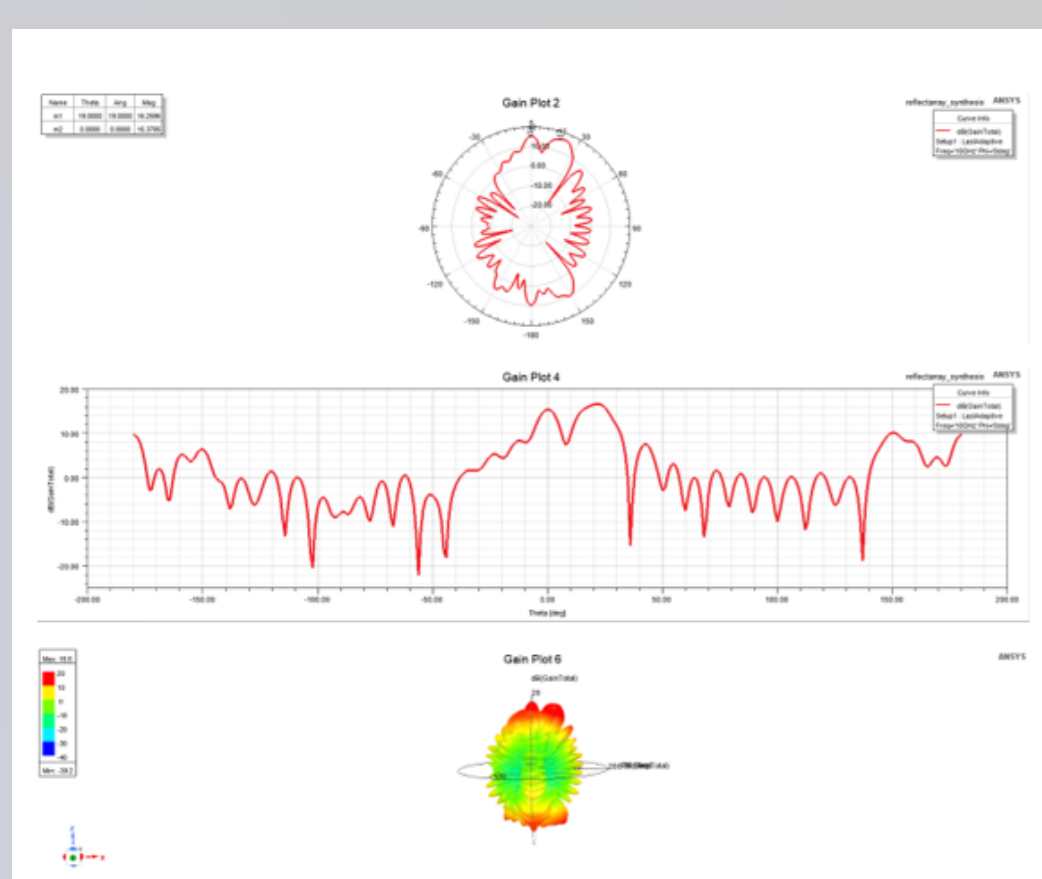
| Name | Theta | Ang | Mag |
|---|---|---|---|
| m1 | 19.0000 | 19.0000 | 16.2586 |
| m2 | 0.0000 | 0.0000 | 15.3795 |

Gain Plot 2

reflectarray_synthesis ANSYS

Curve Info
dB(GainTotal)
Setup1 : LastAdaptive
Freq='10GHz' Phi='0deg'

0, 30, 60, 90, 120, 150, -180, -150, -120, -90, -60, -30

10.00, 0.00, -10.00, -20.00

Gain Plot 4

reflectarray_synthesis ANSYS

Curve Info
dB(GainTotal)
Setup1 : LastAdaptive
Freq='10GHz' Phi='0deg'

dB(GainTotal)

20.00, 10.00, 0.00, -10.00, -20.00

-200.00, -150.00, -100.00, -50.00, 0.00, 50.00, 100.00, 150.00, 200.00

Theta [deg]

Gain Plot 6

ANSYS

dB(GainTotal)

Max: 16.0
20
10
0
-10
-20
-30
-40
Min: -39.2

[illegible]